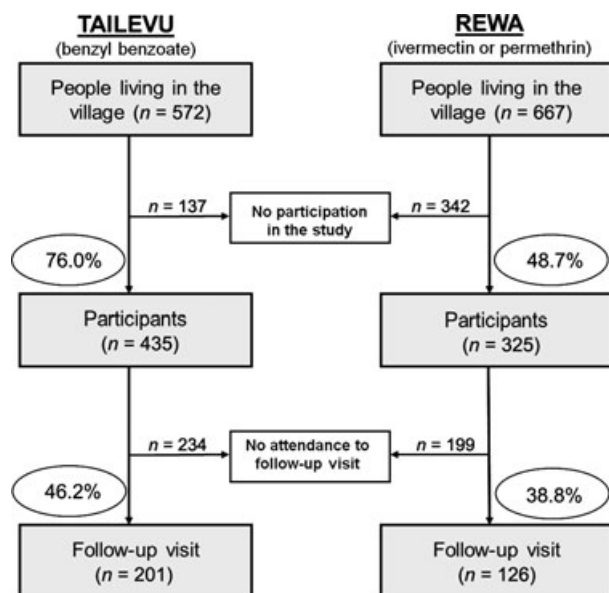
TAILEVU
(benzyl benzoate)

REWA
(ivermectin or permethrin)

People living in the village ($n$ = 572)

People living in the village ($n$ = 667)

$n$ = 137

No participation in the study

$n$ = 342

76.0%

48.7%

Participants ($n$ = 435)

Participants ($n$ = 325)

$n$ = 234

No attendance to follow-up visit

$n$ = 199

46.2%

38.8%

Follow-up visit ($n$ = 201)

Follow-up visit ($n$ = 126)